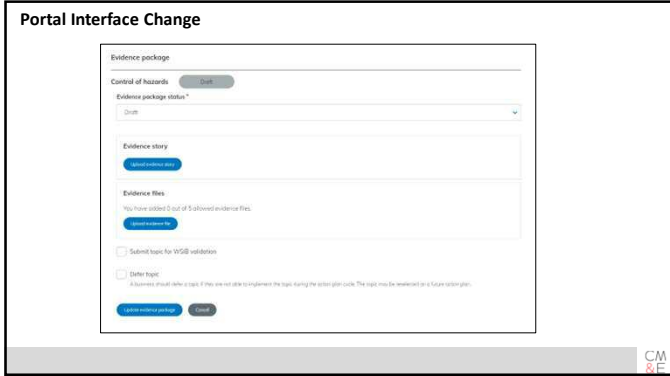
Portal Interface Change

Evidence package

Control of hazards Draft

Evidence package status*

Draft

Evidence story

Upload evidence story

Evidence files

You have added 0 out of 5 allowed evidence files.

Upload evidence file

Submit topic for WSIB validation

Defer topic

A business should defer a topic if they are not able to implement the topic during the action plan cycle. The topic may be reselected on a future action plan.

Update evidence package Cancel

CM
&E